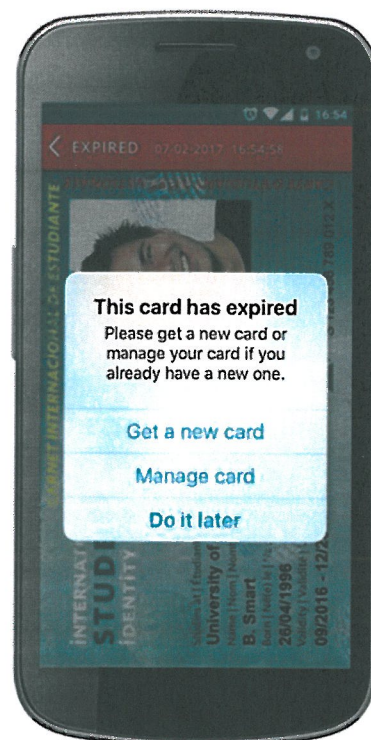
16:54

EXPIRED 07-02-2017 16:54:58

CARNET INTERNACIONAL DE ESTUDIANTE

This card has expired

Please get a new card or manage your card if you already have a new one.

Get a new card

Manage card

Do it later

INTERNAT
STUD
IDENTITY

University of
B. Smart
26/04/1996
09/2016 - 12/2

769 012 X